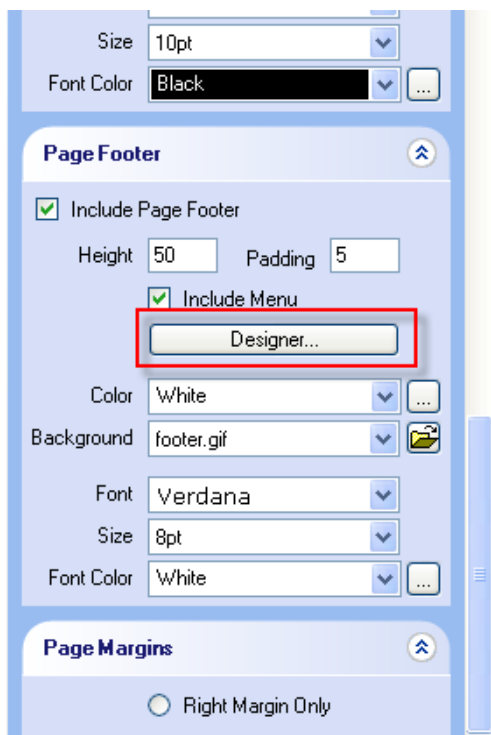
Size 10pt

Font Color Black ...

Page Footer

Include Page Footer

Height 50 Padding 5

Include Menu

Designer...

Color White ...

Background footer.gif

Font Verdana

Size 8pt

Font Color White ...

Page Margins

Right Margin Only